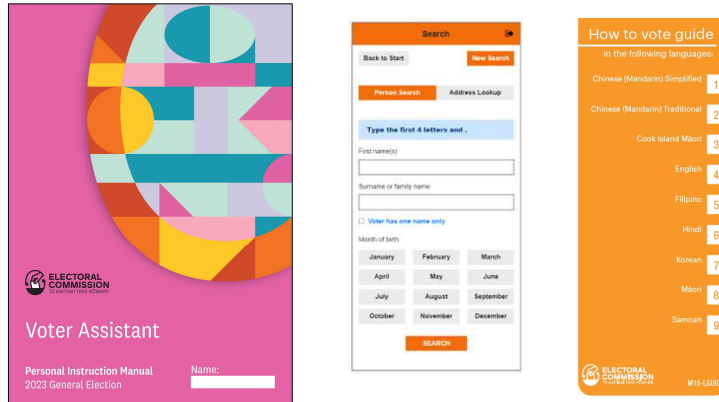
ELECTORAL COMMISSION
TE KAITIAKI TAKE KŌWHIRI

Voter Assistant

Personal Instruction Manual
2023 General Election

Name:

Search

Back to Start

New Search

Person Search

Address Lookup

Type the first 4 letters and .

First name(s)

Surname or family name

Voter has one name only

Month of birth

| January | February | March |
|---|---|---|
| April | May | June |
| July | August | September |
| October | November | December |

SEARCH

How to vote guide

in the following languages:

Chinese (Mandarin) Simplified 1

Chinese (Mandarin) Traditional 2

Cook Island Māori 3

English 4

Filipino 5

Hindi 6

Korean 7

Māori 8

Samoan 9

ELECTORAL COMMISSION
TE KAITIAKI TAKE KŌWHIRI

M15-LGUI